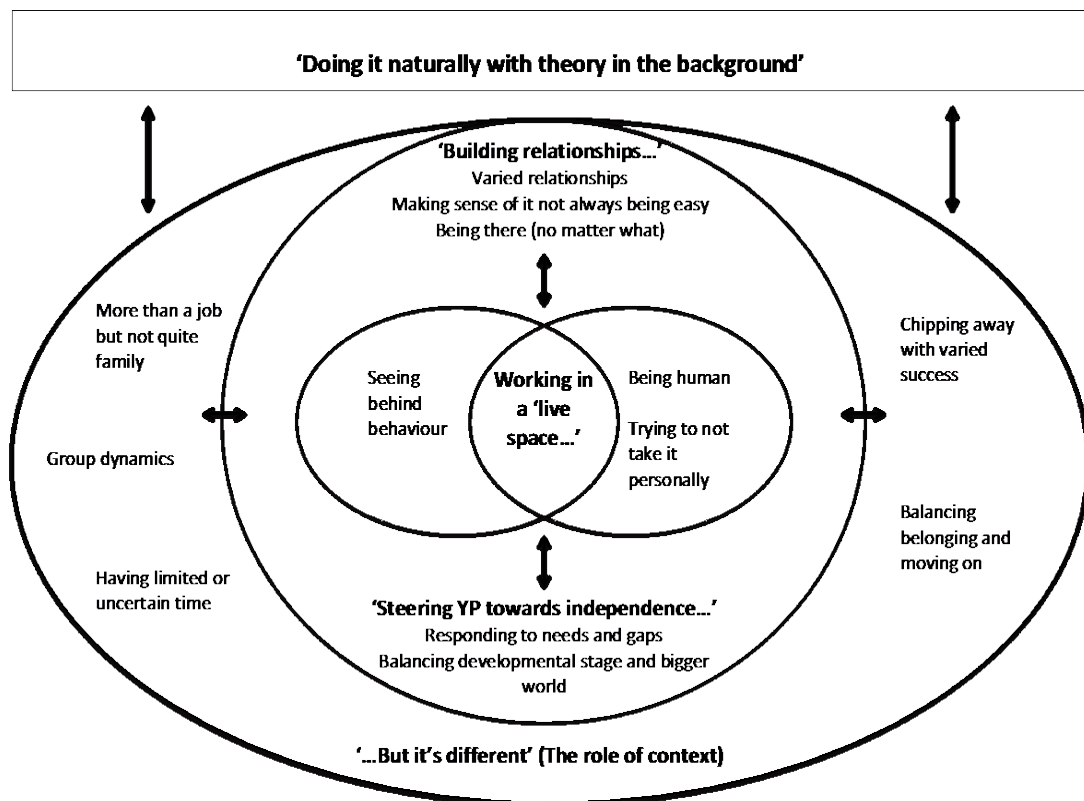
'Doing it naturally with theory in the background'

'Building relationships...'
Varied relationships
Making sense of it not always being easy
Being there (no matter what)

More than a job but not quite family

Group dynamics

Having limited or uncertain time

Seeing behind behaviour

Working in a 'live space...'

Being human

Trying to not take it personally

Chipping away with varied success

Balancing belonging and moving on

'Steering YP towards independence...'
Responding to needs and gaps
Balancing developmental stage and bigger world

'...But it's different' (The role of context)